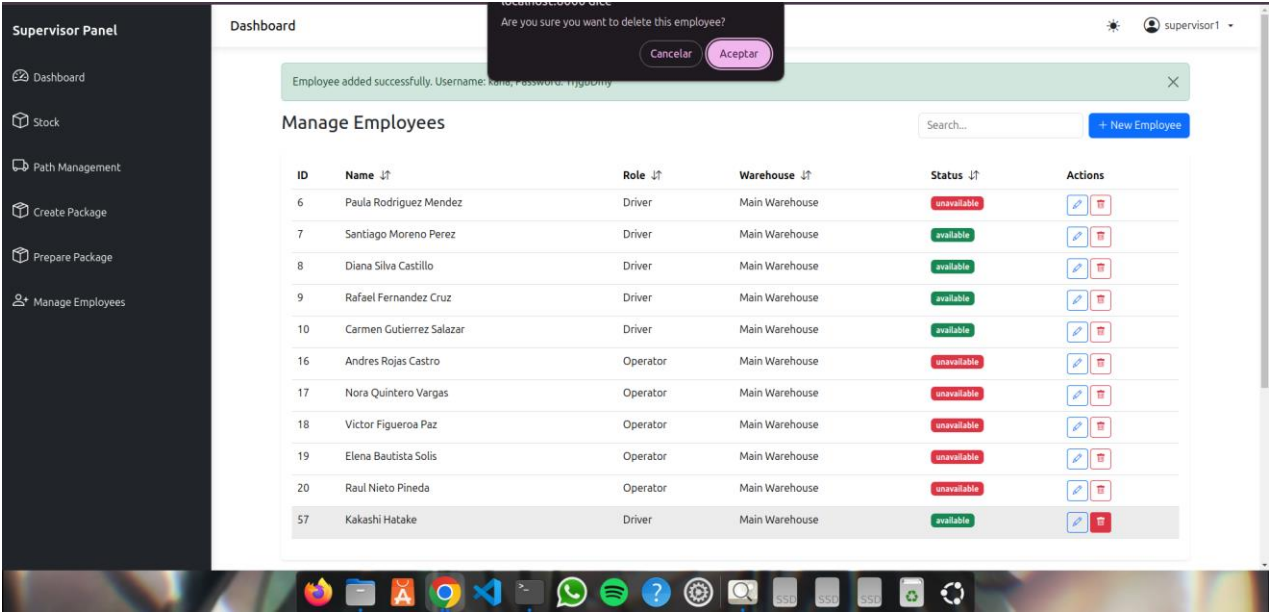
Supervisor Panel

Dashboard

Stock

Path Management

Create Package

Prepare Package

Manage Employees

Dashboard

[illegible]

Are you sure you want to delete this employee?

Cancelar Aceptar

supervisor1

Employee added successfully. Username: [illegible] Password: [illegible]

×

Manage Employees

Search...

+ New Employee

| ID | Name | Role | Warehouse | Status | Actions |
|---|---|---|---|---|---|
| 6 | Paula Rodriguez Mendez | Driver | Main Warehouse | unavailable | |
| 7 | Santiago Moreno Perez | Driver | Main Warehouse | available | |
| 8 | Diana Silva Castillo | Driver | Main Warehouse | available | |
| 9 | Rafael Fernandez Cruz | Driver | Main Warehouse | available | |
| 10 | Carmen Gutierrez Salazar | Driver | Main Warehouse | available | |
| 16 | Andres Rojas Castro | Operator | Main Warehouse | unavailable | |
| 17 | Nora Quintero Vargas | Operator | Main Warehouse | unavailable | |
| 18 | Victor Figueroa Paz | Operator | Main Warehouse | unavailable | |
| 19 | Elena Bautista Solis | Operator | Main Warehouse | unavailable | |
| 20 | Raul Nieto Pineda | Operator | Main Warehouse | unavailable | |
| 57 | Kakashi Hatake | Driver | Main Warehouse | available | |

SSD SSD SSD